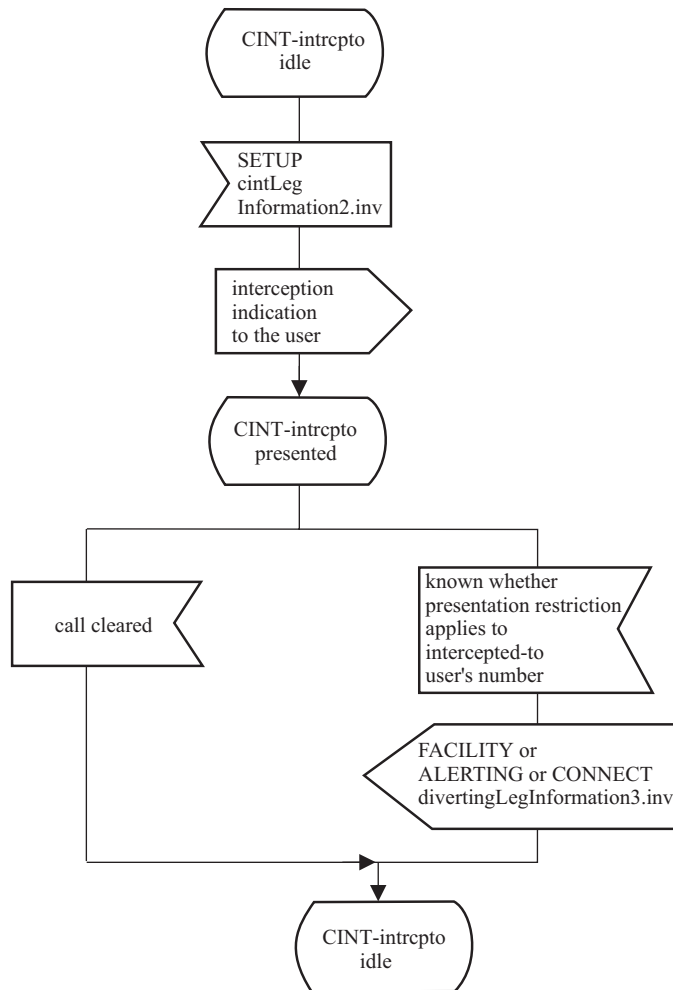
CINT-intrcpto idle

SETUP cintLeg Information2.inv

interception indication to the user

CINT-intrcpto presented

call cleared

known whether presentation restriction applies to intercepted-to user's number

FACILITY or ALERTING or CONNECT divertingLegInformation3.inv

CINT-intrcpto idle